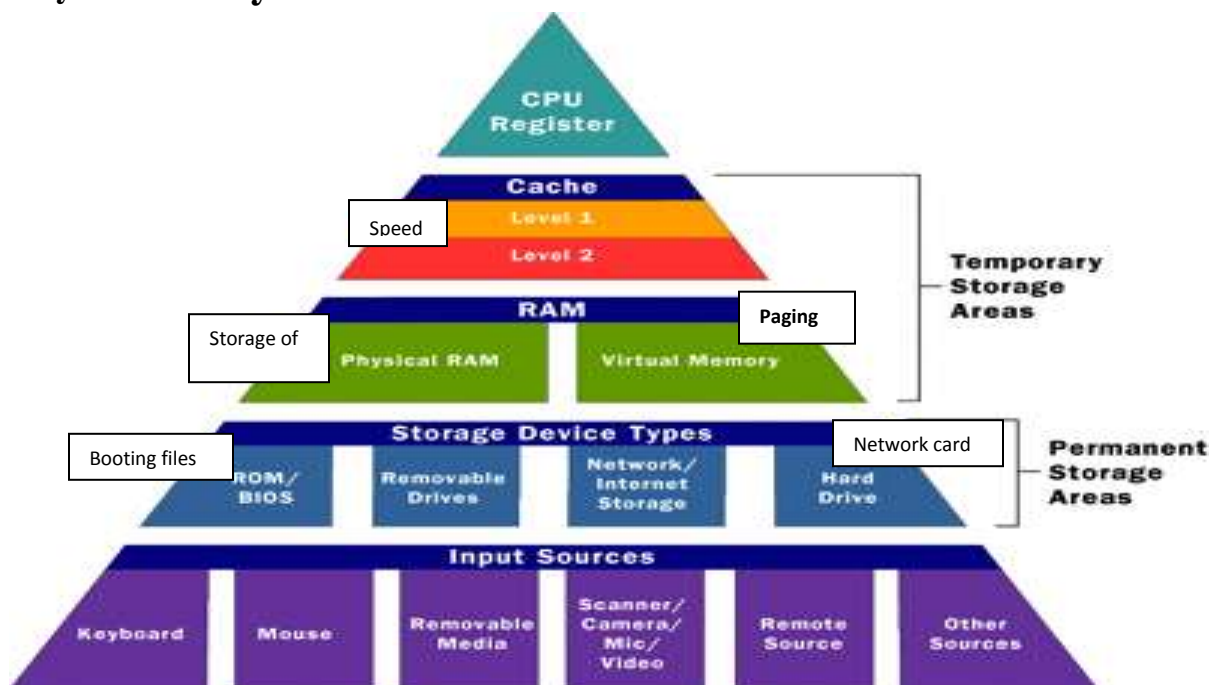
CPU Register

Cache
Speed
Level 1
Level 2

Temporary Storage Areas

RAM
Storage of
Paging
Physical RAM
Virtual Memory

Storage Device Types
Booting files
Network card
ROM/ BIOS
Removable Drives
Network/ Internet Storage
Hard Drive

Permanent Storage Areas

Input Sources
Keyboard
Mouse
Removable Media
Scanner/ Camera/ Mic/ Video
Remote Source
Other Sources